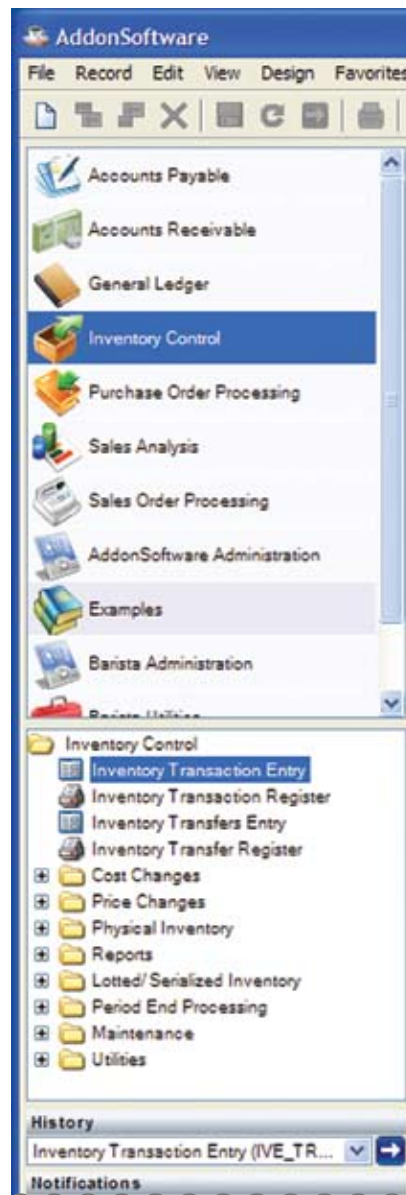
AddonSoftware

File Record Edit View Design Favorites

Accounts Payable
Accounts Receivable
General Ledger
Inventory Control
Purchase Order Processing
Sales Analysis
Sales Order Processing
AddonSoftware Administration
Examples
Barista Administration
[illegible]

Inventory Control
Inventory Transaction Entry
Inventory Transaction Register
Inventory Transfers Entry
Inventory Transfer Register
Cost Changes
Price Changes
Physical Inventory
Reports
Lotted/Serialized Inventory
Period End Processing
Maintenance
Utilities

History
Inventory Transaction Entry (IVE_TR...

Notifications